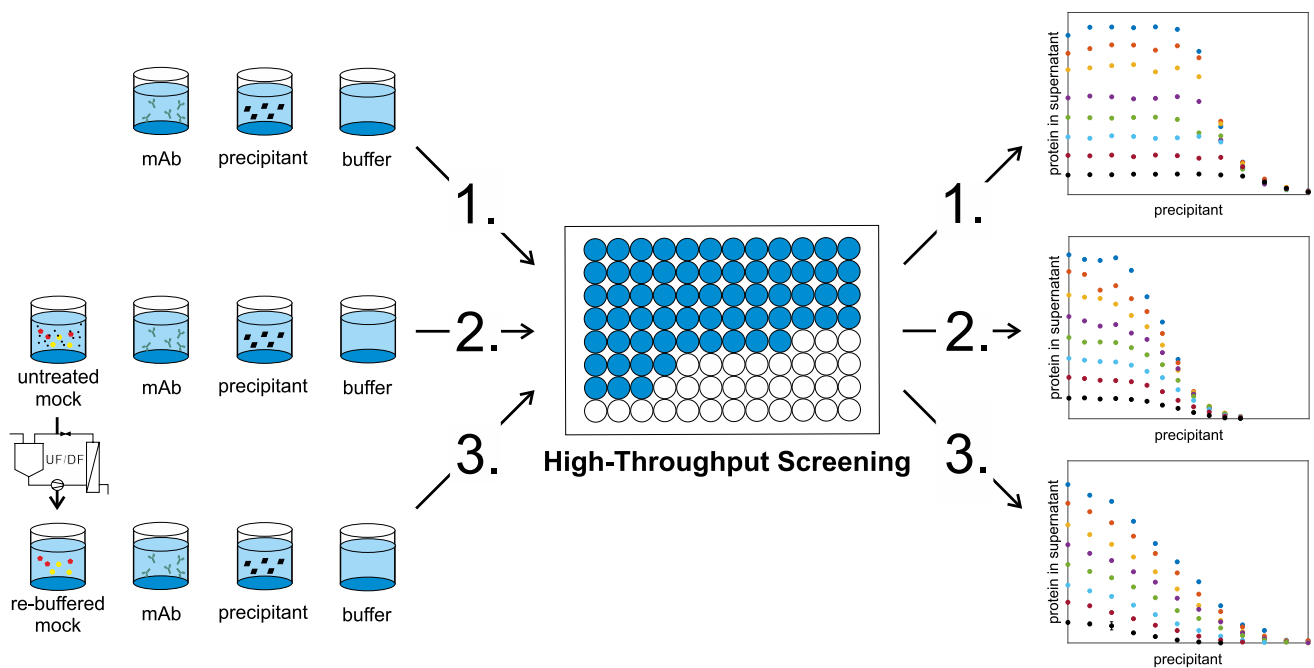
mAb precipitant buffer

1.

untreated mock

mAb precipitant buffer

2.

UF/DF

re-buffered mock

mAb precipitant buffer

3.

High-Throughput Screening

1.

protein in supernatant

precipitant

2.

protein in supernatant

precipitant

3.

protein in supernatant

precipitant